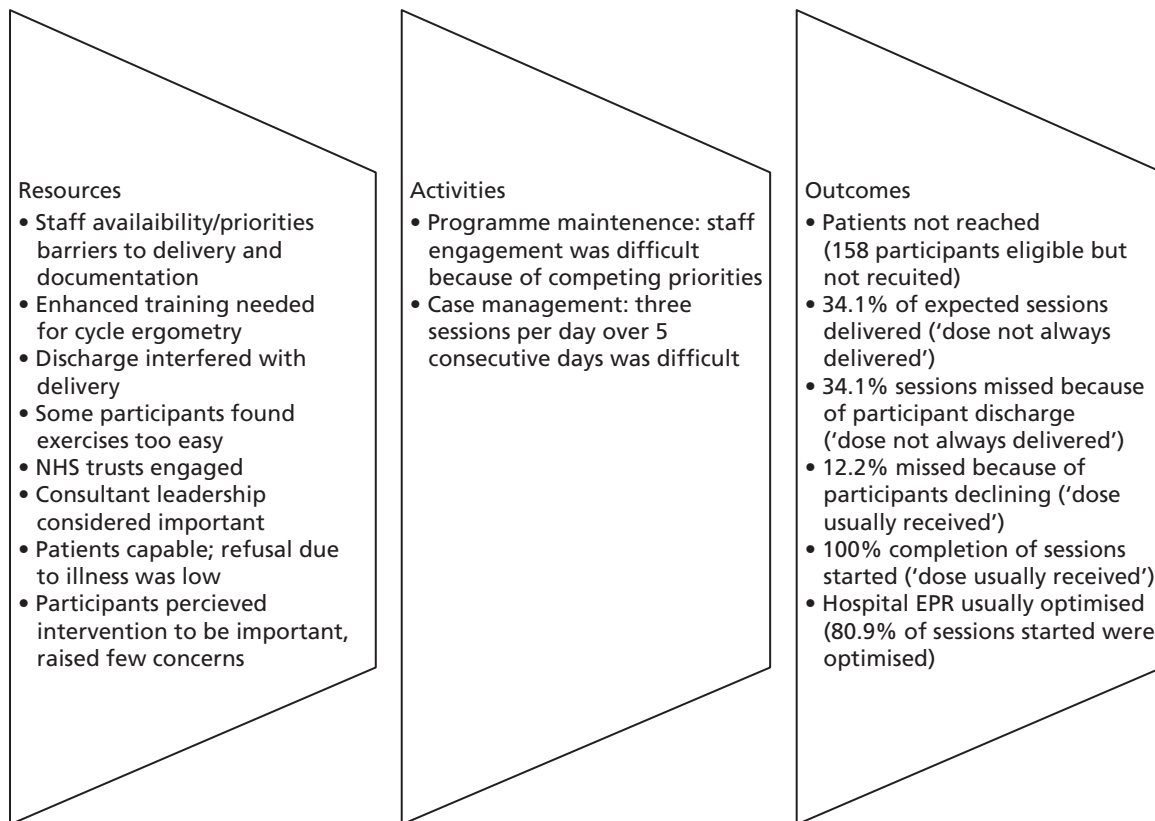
Resources
• Staff availability/priorities barriers to delivery and documentation
• Enhanced training needed for cycle ergometry
• Discharge interfered with delivery
• Some participants found exercises too easy
• NHS trusts engaged
• Consultant leadership considered important
• Patients capable; refusal due to illness was low
• Participants percieved intervention to be important, raised few concerns

Activities
• Programme maintenence: staff engagement was difficult because of competing priorities
• Case management: three sessions per day over 5 consecutive days was difficult

Outcomes
• Patients not reached (158 participants eligible but not recuited)
• 34.1% of expected sessions delivered ('dose not always delivered')
• 34.1% sessions missed because of participant discharge ('dose not always delivered')
• 12.2% missed because of participants declining ('dose usually received')
• 100% completion of sessions started ('dose usually received')
• Hospital EPR usually optimised (80.9% of sessions started were optimised)